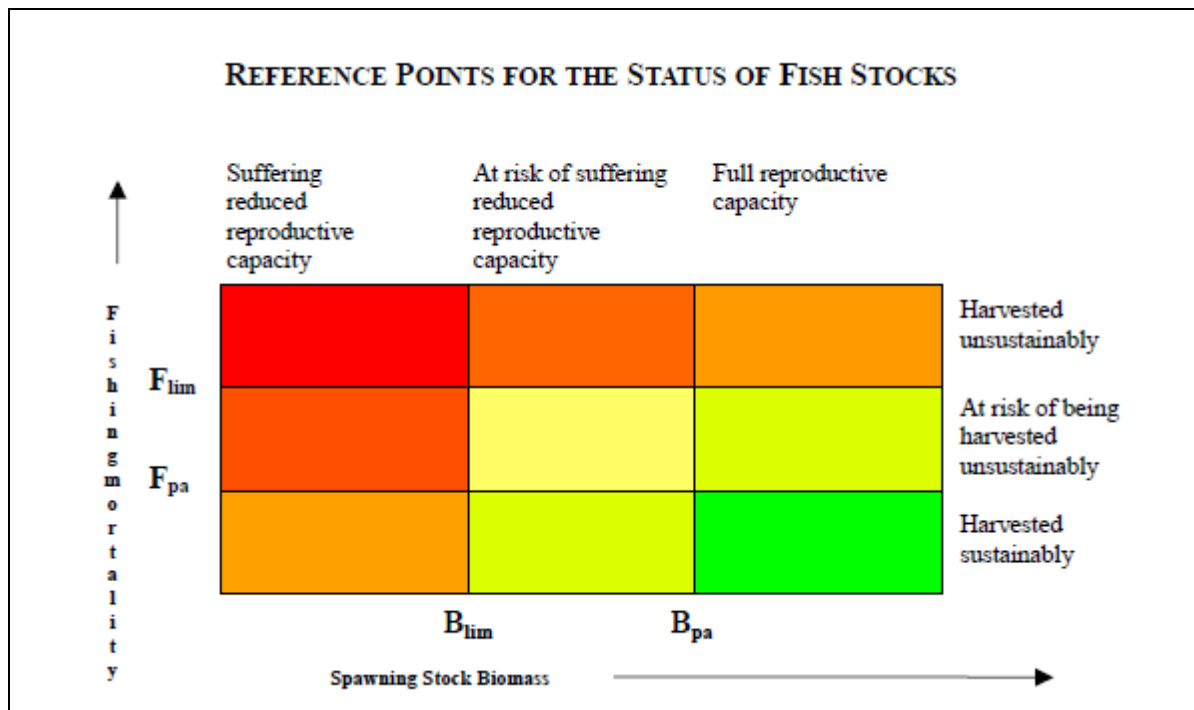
REFERENCE POINTS FOR THE STATUS OF FISH STOCKS

Suffering reduced reproductive capacity

At risk of suffering reduced reproductive capacity

Full reproductive capacity

Fishing mortality

$F_{lim}$

$F_{pa}$

Harvested unsustainably

At risk of being harvested unsustainably

Harvested sustainably

$B_{lim}$

$B_{pa}$

Spawning Stock Biomass